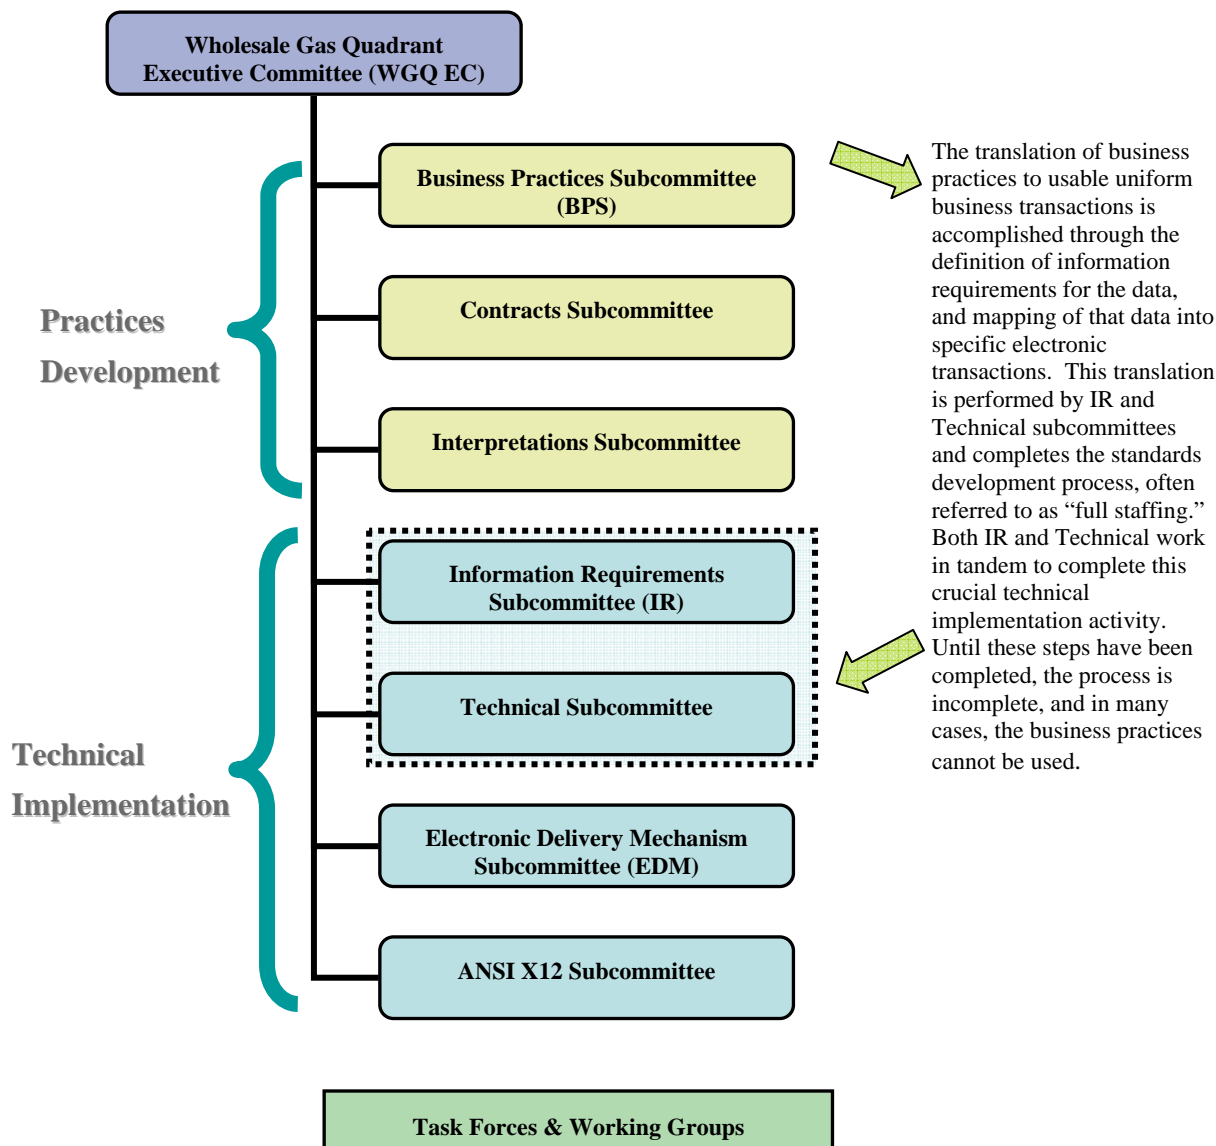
Wholesale Gas Quadrant Executive Committee (WGQ EC)

Practices Development

Business Practices Subcommittee (BPS)

Contracts Subcommittee

Interpretations Subcommittee

Technical Implementation

Information Requirements Subcommittee (IR)

Technical Subcommittee

Electronic Delivery Mechanism Subcommittee (EDM)

ANSI X12 Subcommittee

The translation of business practices to usable uniform business transactions is accomplished through the definition of information requirements for the data, and mapping of that data into specific electronic transactions. This translation is performed by IR and Technical subcommittees and completes the standards development process, often referred to as "full staffing." Both IR and Technical work in tandem to complete this crucial technical implementation activity. Until these steps have been completed, the process is incomplete, and in many cases, the business practices cannot be used.

Task Forces & Working Groups